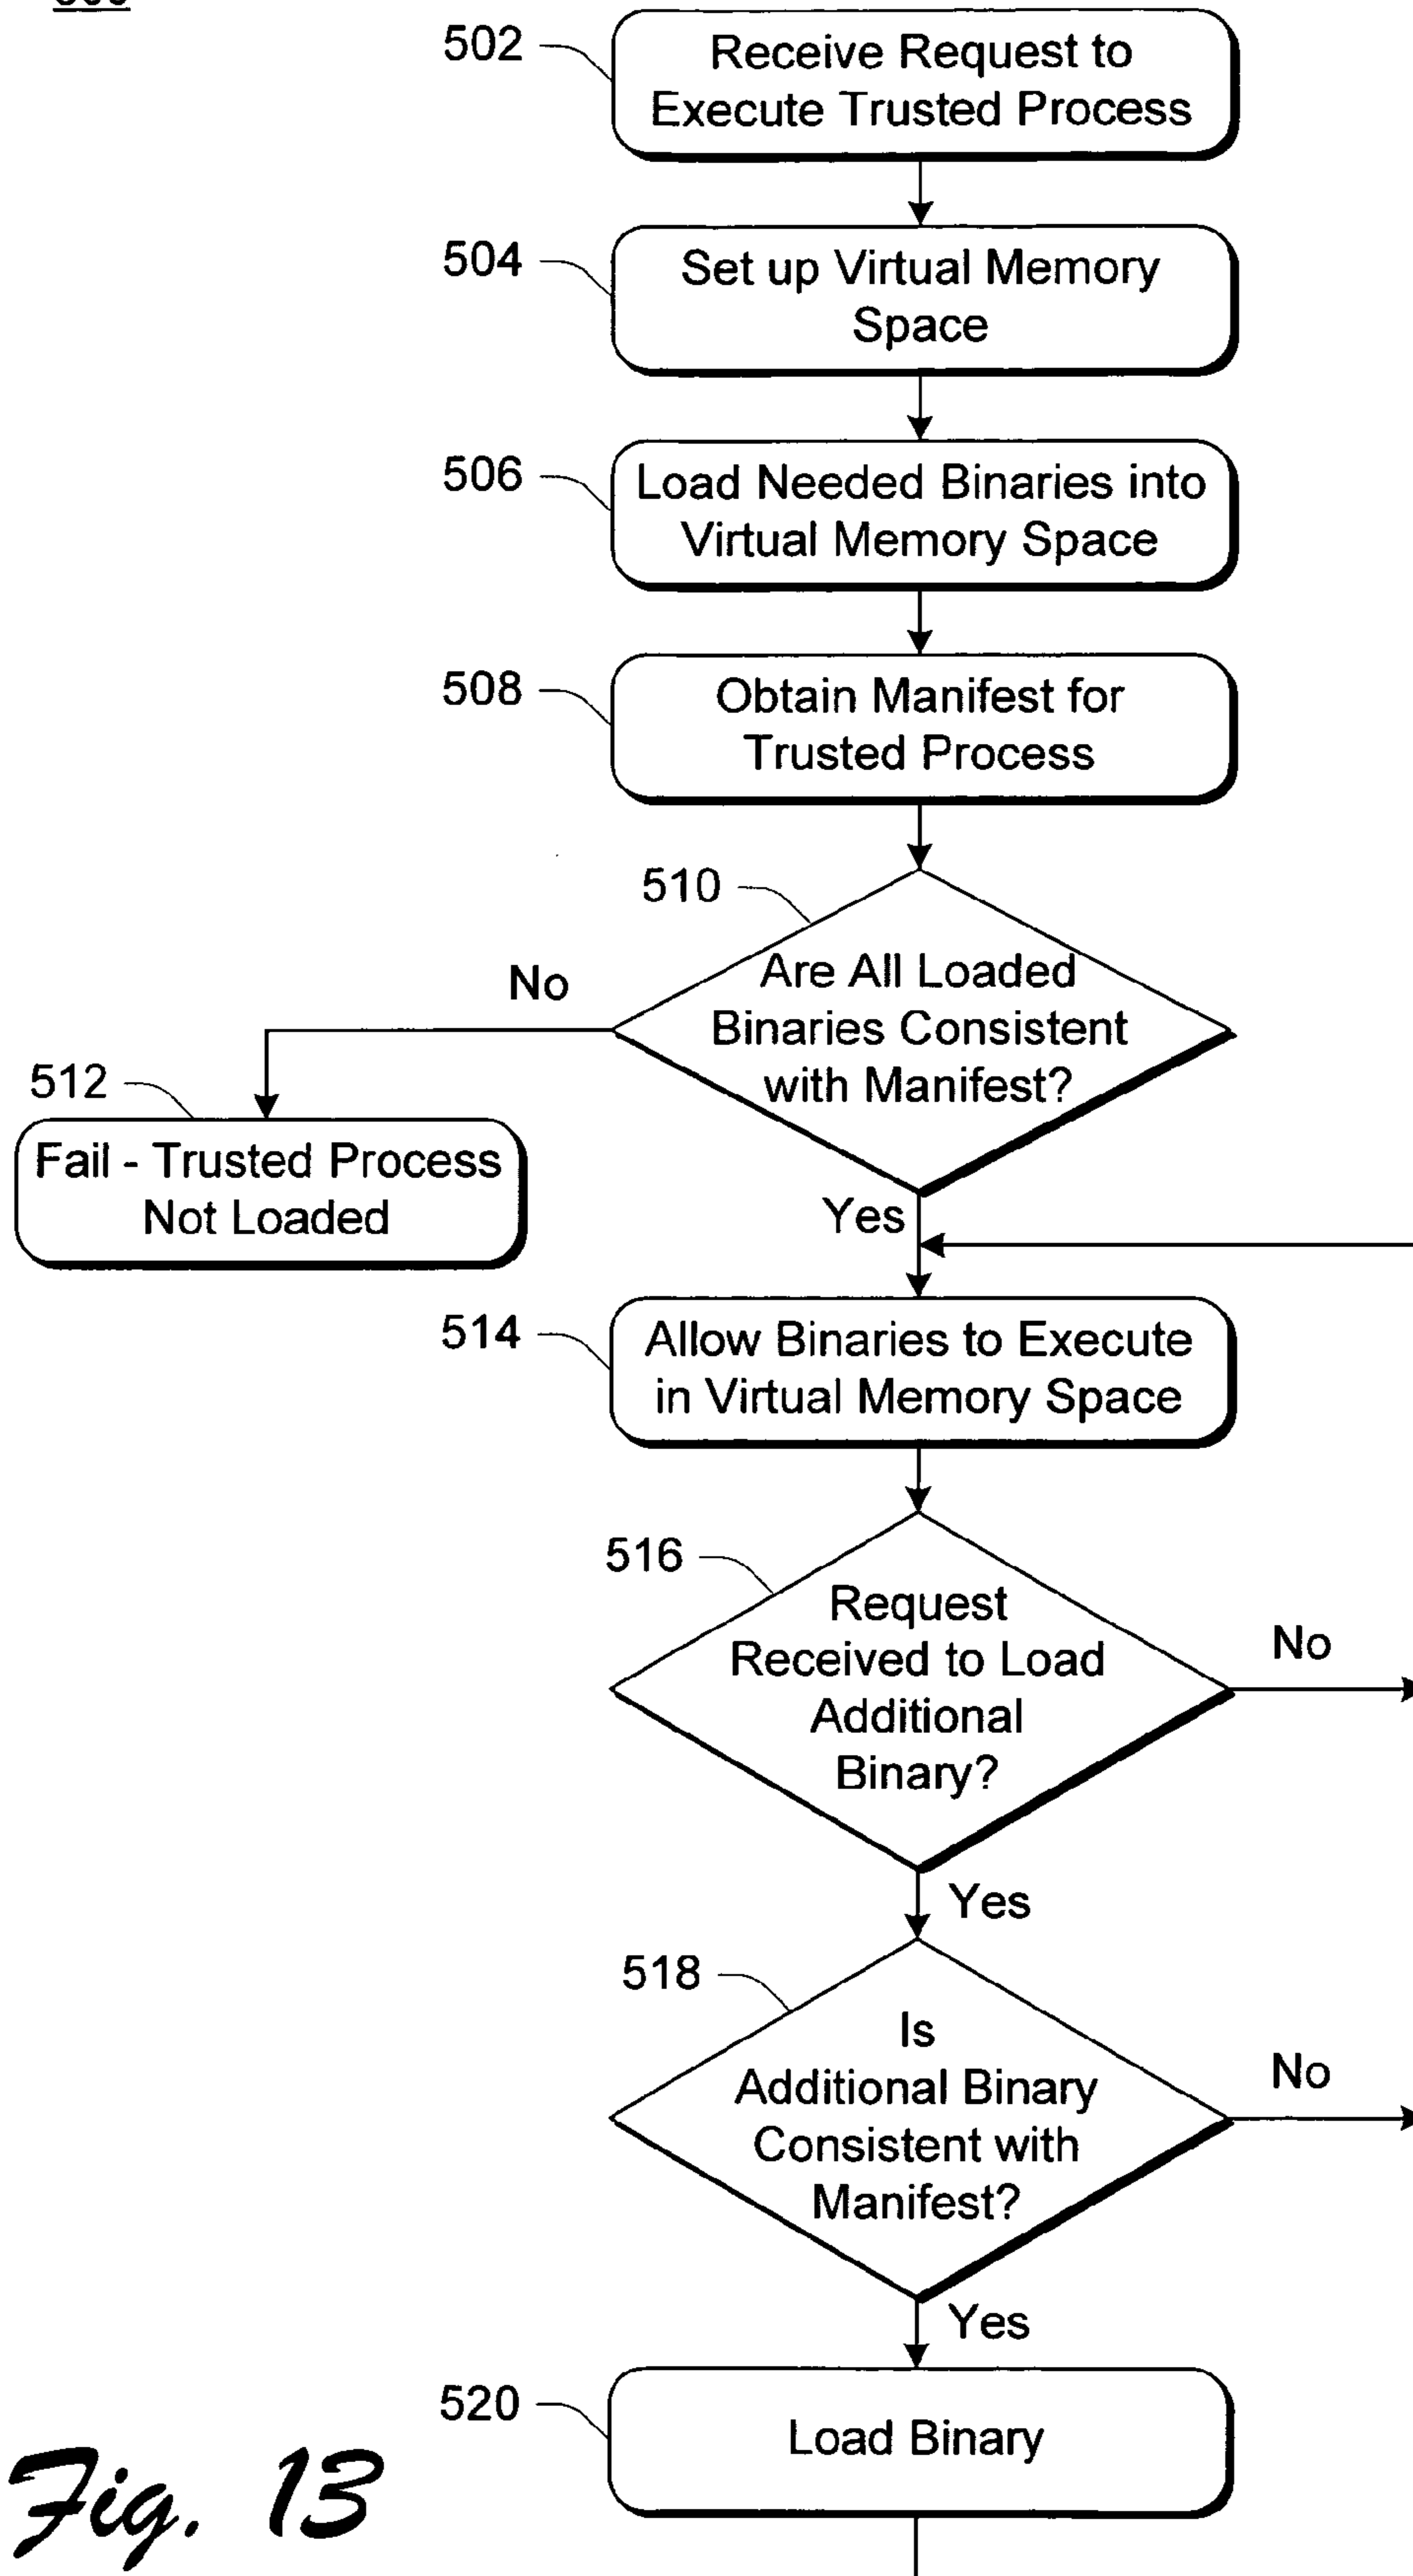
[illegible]

502 Receive Request to Execute Trusted Process

504 Set up Virtual Memory Space

506 Load Needed Binaries into Virtual Memory Space

508 Obtain Manifest for Trusted Process

510 Are All Loaded Binaries Consistent with Manifest?

No

512 Fail - Trusted Process Not Loaded

Yes

514 Allow Binaries to Execute in Virtual Memory Space

516 Request Received to Load Additional Binary?

No

Yes

518 Is Additional Binary Consistent with Manifest?

No

Yes

520 Load Binary

Fig. 13